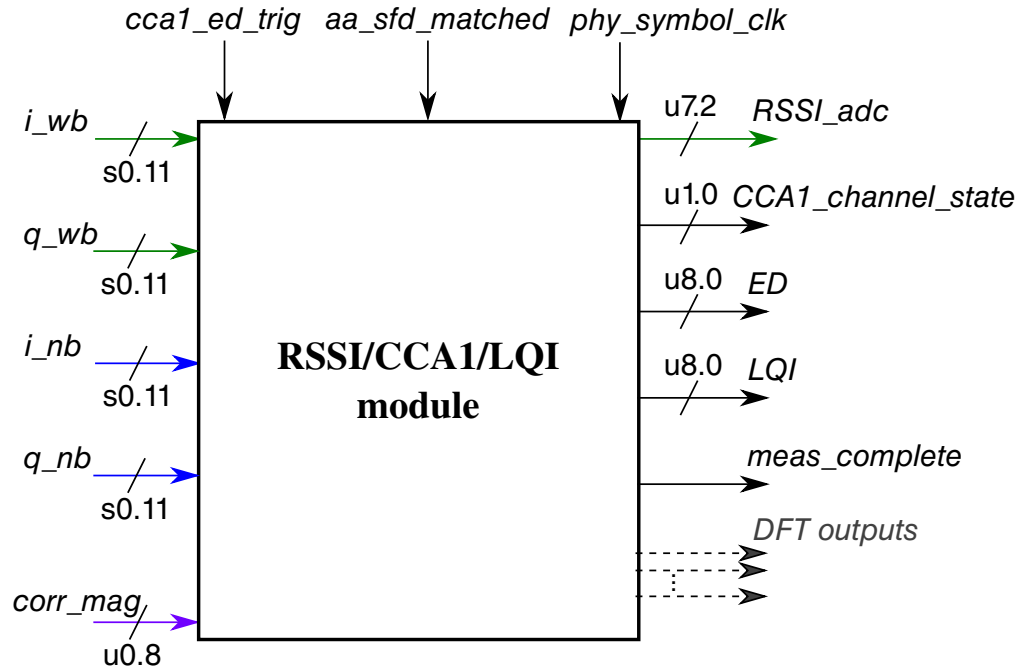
cca1_ed_trig
aa_sfd_matched
phy_symbol_clk

i_wb
s0.11
q_wb
s0.11
i_nb
s0.11
q_nb
s0.11
corr_mag
u0.8

RSSI/CCA1/LQI module

u7.2
RSSI_adc
u1.0
CCA1_channel_state
u8.0
ED
u8.0
LQI
meas_complete
DFT outputs